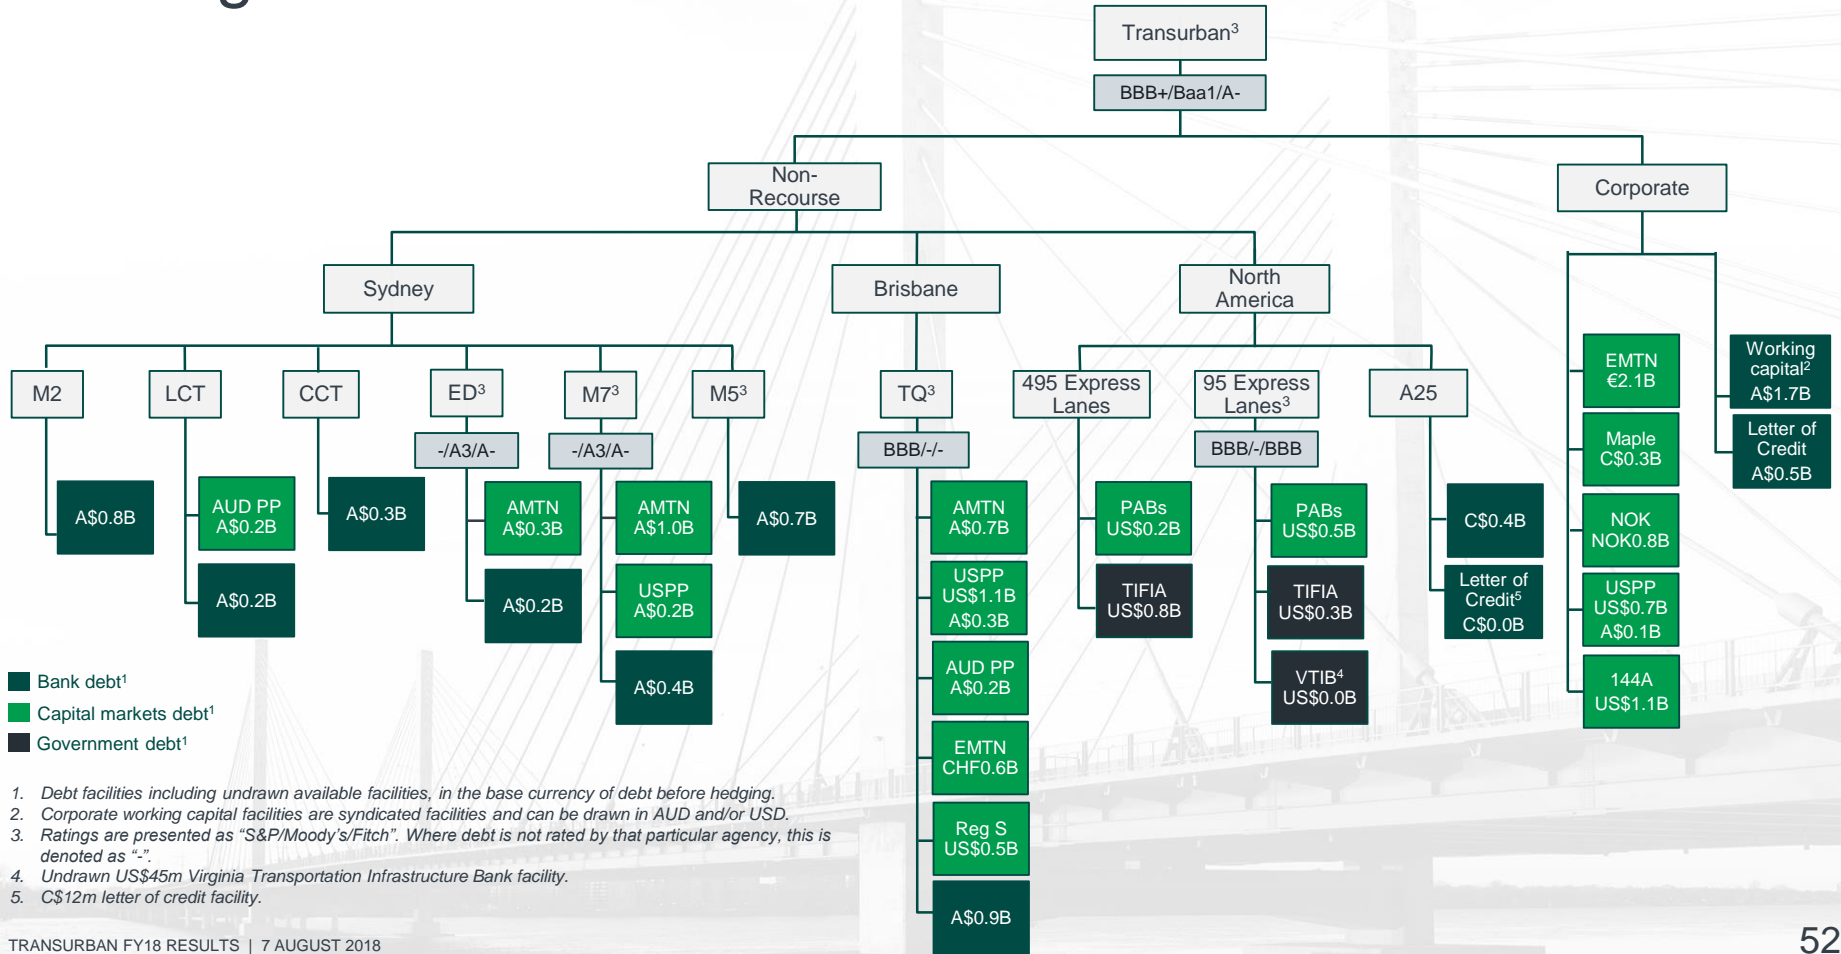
Transurban$^3$

BBB+/Baa1/A-

Non-Recourse

Corporate

Sydney

Brisbane

North America

M2

A$0.8B

LCT

AUD PP A$0.2B

A$0.2B

CCT

A$0.3B

ED$^3$

-/A3/A-

AMTN A$0.3B

A$0.2B

M7$^3$

-/A3/A-

AMTN A$1.0B

USPP A$0.2B

A$0.4B

M5$^3$

A$0.7B

TQ$^3$

BBB/-/-

AMTN A$0.7B

USPP US$1.1B A$0.3B

AUD PP A$0.2B

EMTN CHF0.6B

Reg S US$0.5B

A$0.9B

495 Express Lanes

PABs US$0.2B

TIFIA US$0.8B

95 Express Lanes$^3$

BBB/-/BBB

PABs US$0.5B

TIFIA US$0.3B

VTIB$^4$ US$0.0B

A25

C$0.4B

Letter of Credit$^5$ C$0.0B

EMTN €2.1B

Maple C$0.3B

NOK NOK0.8B

USPP US$0.7B A$0.1B

144A US$1.1B

Working capital$^2$ A$1.7B

Letter of Credit A$0.5B

Bank debt$^1$

Capital markets debt$^1$

Government debt$^1$

1. Debt facilities including undrawn available facilities, in the base currency of debt before hedging.
2. Corporate working capital facilities are syndicated facilities and can be drawn in AUD and/or USD.
3. Ratings are presented as "S&P/Moody's/Fitch". Where debt is not rated by that particular agency, this is denoted as "-".
4. Undrawn US$45m Virginia Transportation Infrastructure Bank facility.
5. C$12m letter of credit facility.

TRANSURBAN FY18 RESULTS | 7 AUGUST 2018

52